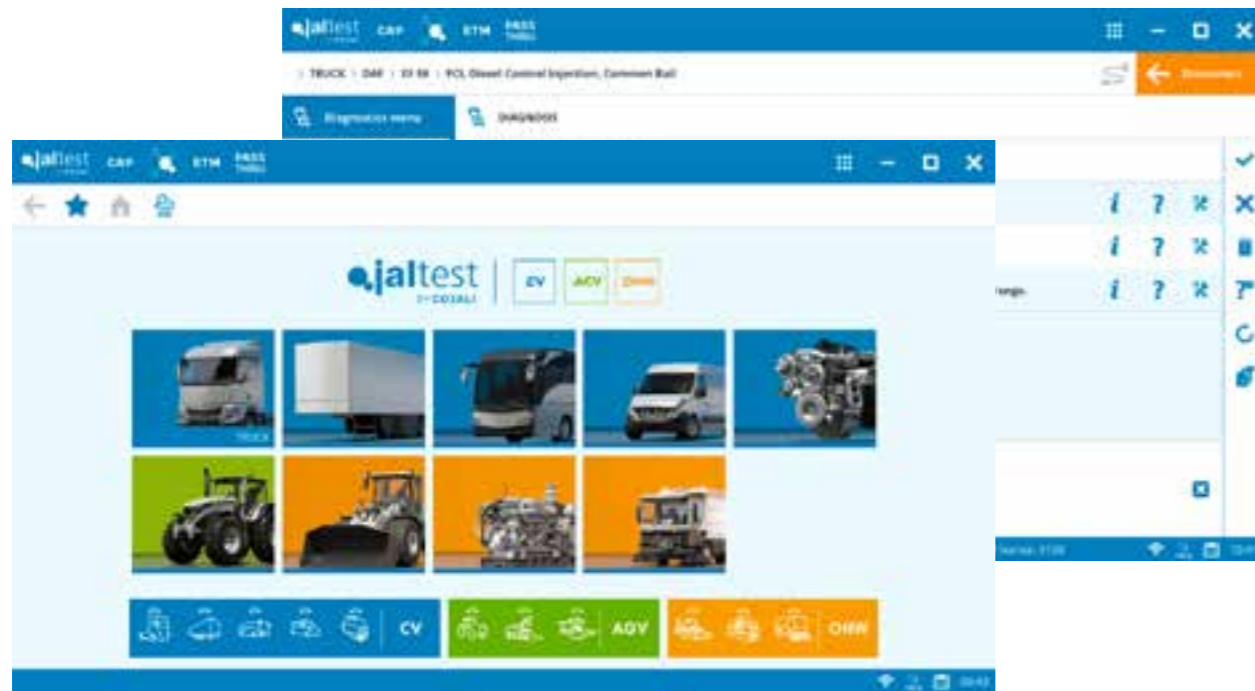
jaltest CAP ETM PASS THRU

TRUCK > DAF > XF 106 > FCS Diesel Control Injection, Common Rail

Disconnect

Diagnostics menu

DIAGNOSIS

jaltest CAP ETM PASS THRU

jaltest by COJALI

CV AGV OHW

TRUCK

CV

AGV

OHW

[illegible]range.

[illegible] 10:43